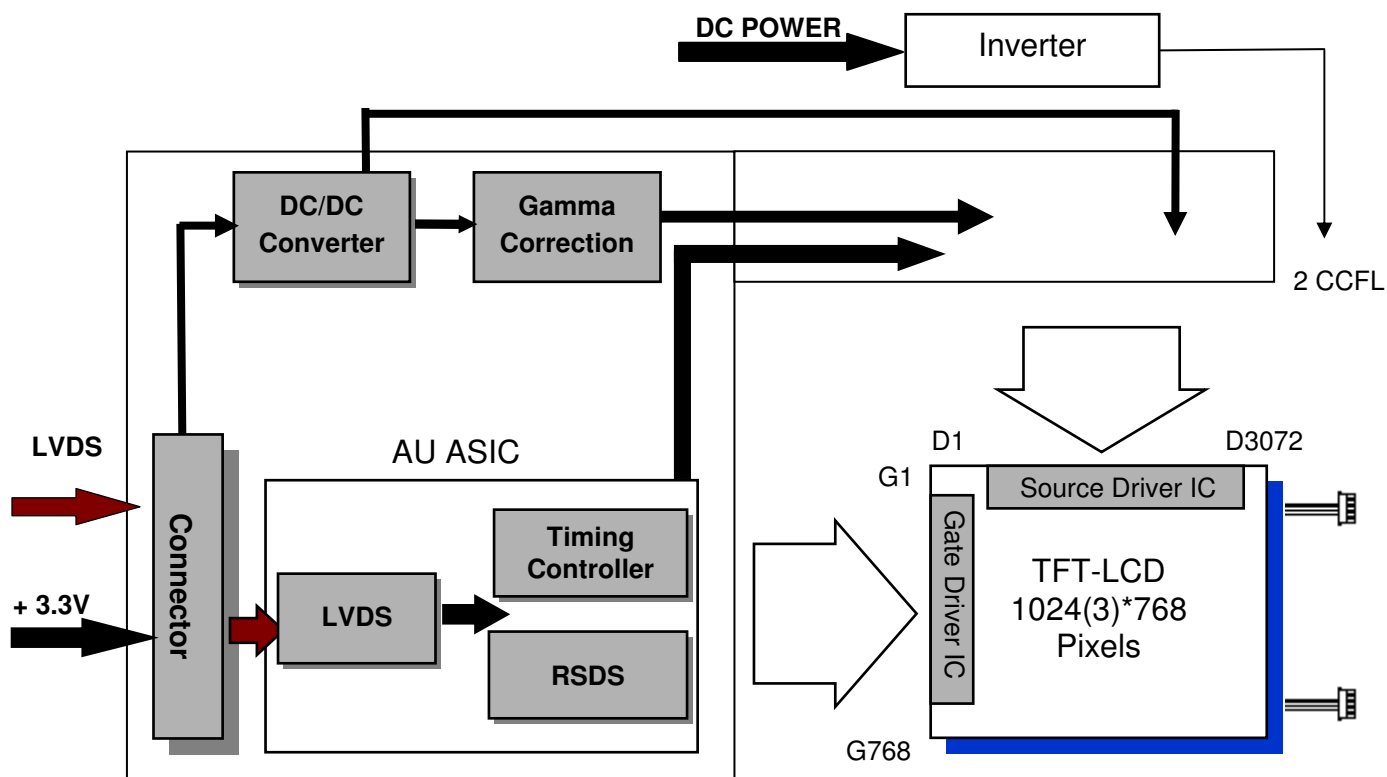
DC POWER

Inverter

DC/DC Converter

Gamma Correction

2 CCFL

LVDS

+ 3.3V

Connector

AU ASIC

LVDS

Timing Controller

RSDS

D1

D3072

G1

Source Driver IC

Gate Driver IC

TFT-LCD
1024(3)*768
Pixels

G768